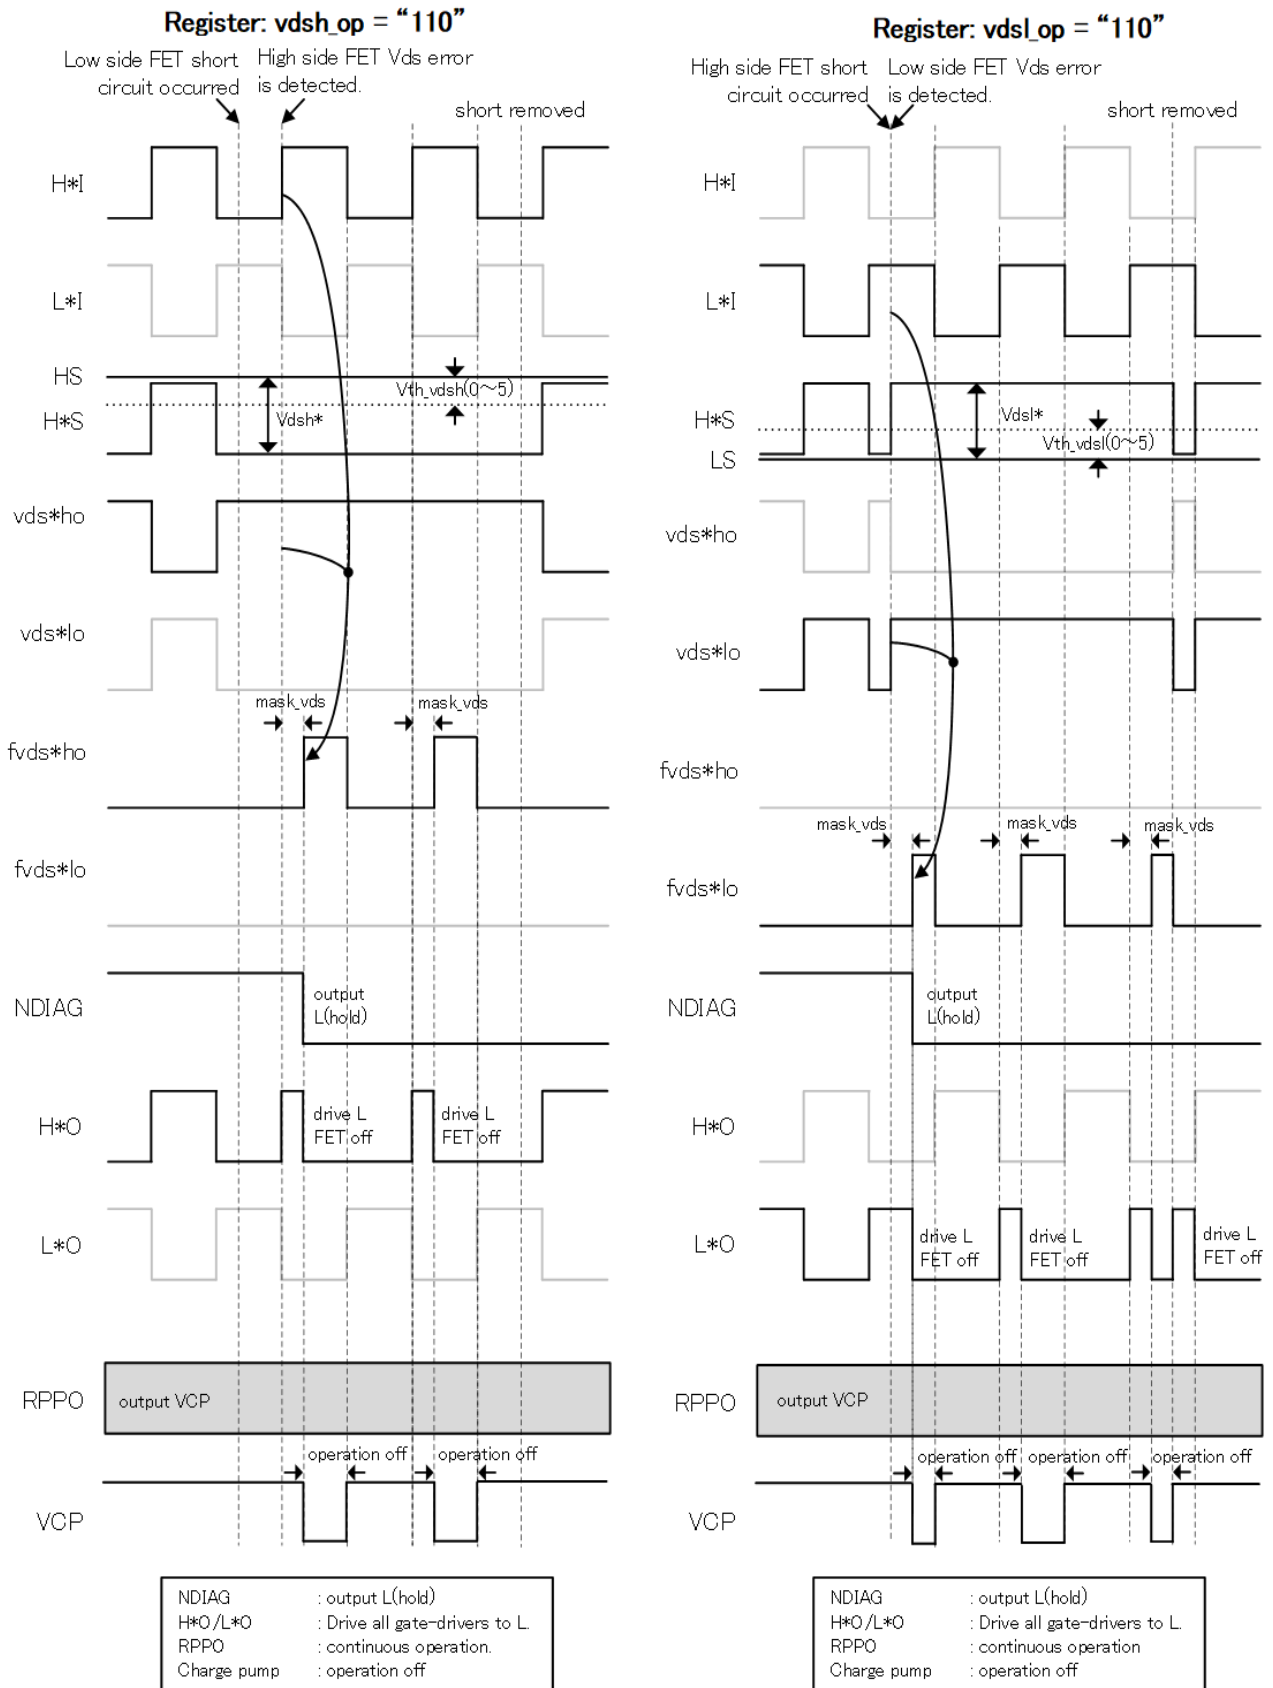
Register: vdsh_op = "110"

Low side FET short circuit occurred

High side FET Vds error is detected.

short removed

H*I

L*I

HS

H*S

Vdsh*

Vth_vdsh(0~5)

vds*ho

vds*lo

mask_vds

mask_vds

fvds*ho

fvds*lo

NDIAG

output L(hold)

H*O

drive L FET off

drive L FET off

L*O

RPPO

output VCP

operation off

operation off

VCP

NDIAG : output L(hold)
H*O/L*O : Drive all gate-drivers to L.
RPPO : continuous operation.
Charge pump : operation off

Register: vdsl_op = "110"

High side FET short circuit occurred

Low side FET Vds error is detected.

short removed

H*I

L*I

H*S

LS

Vdsl*

Vth_vdsl(0~5)

vds*ho

vds*lo

fvds*ho

mask_vds

mask_vds

mask_vds

fvds*lo

NDIAG

output L(hold)

H*O

L*O

drive L FET off

drive L FET off

drive L FET off

RPPO

output VCP

operation off

operation off

operation off

VCP

NDIAG : output L(hold)
H*O/L*O : Drive all gate-drivers to L.
RPPO : continuous operation
Charge pump : operation off